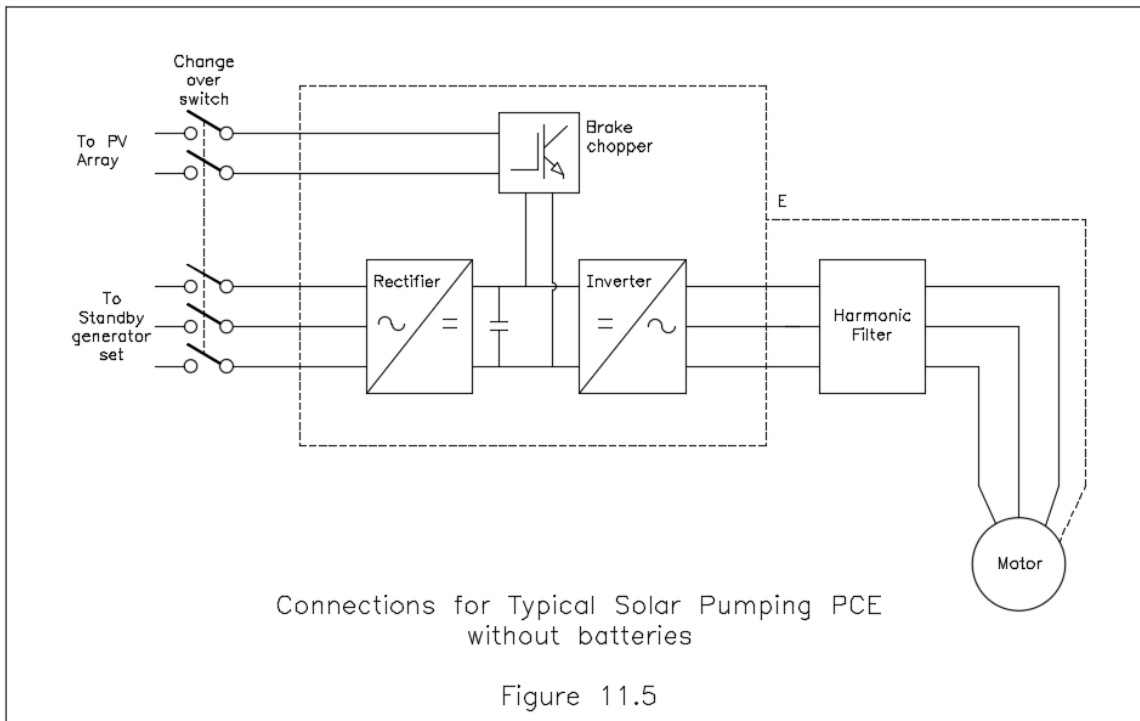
Change over switch

To PV Array

Brake chopper

E

To Standby generator set

Rectifier

~

=

Inverter

=

~

Harmonic Filter

Motor

Connections for Typical Solar Pumping PCE without batteries

Figure 11.5